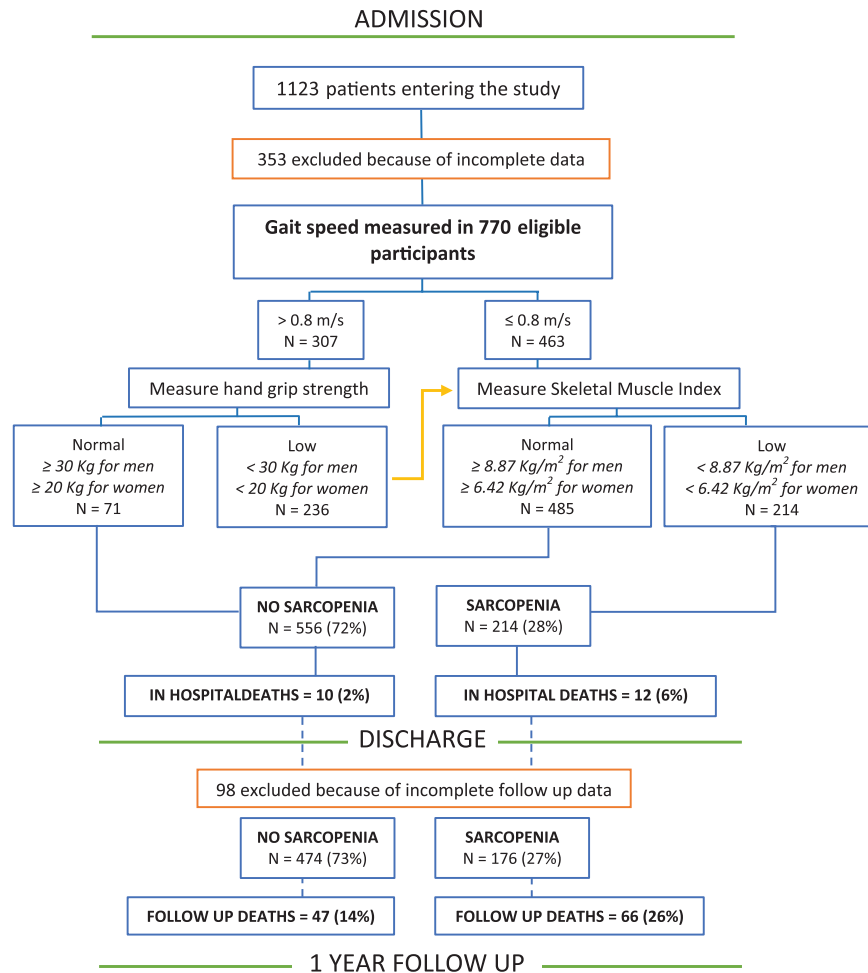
ADMISSION

1123 patients entering the study

353 excluded because of incomplete data

**Gait speed measured in 770 eligible participants**

> 0.8 m/s
N = 307

≤ 0.8 m/s
N = 463

Measure hand grip strength

Measure Skeletal Muscle Index

Normal
*≥ 30 Kg for men*
*≥ 20 Kg for women*
N = 71

Low
*< 30 Kg for men*
*< 20 Kg for women*
N = 236

Normal
*≥ 8.87 Kg/m$^2$ for men*
*≥ 6.42 Kg/m$^2$ for women*
N = 485

Low
*< 8.87 Kg/m$^2$ for men*
*< 6.42 Kg/m$^2$ for women*
N = 214

**NO SARCOPENIA**
N = 556 (72%)

**SARCOPENIA**
N = 214 (28%)

**IN HOSPITALDEATHS = 10 (2%)**

**IN HOSPITAL DEATHS = 12 (6%)**

DISCHARGE

98 excluded because of incomplete follow up data

**NO SARCOPENIA**
N = 474 (73%)

**SARCOPENIA**
N = 176 (27%)

**FOLLOW UP DEATHS = 47 (14%)**

**FOLLOW UP DEATHS = 66 (26%)**

1 YEAR FOLLOW UP